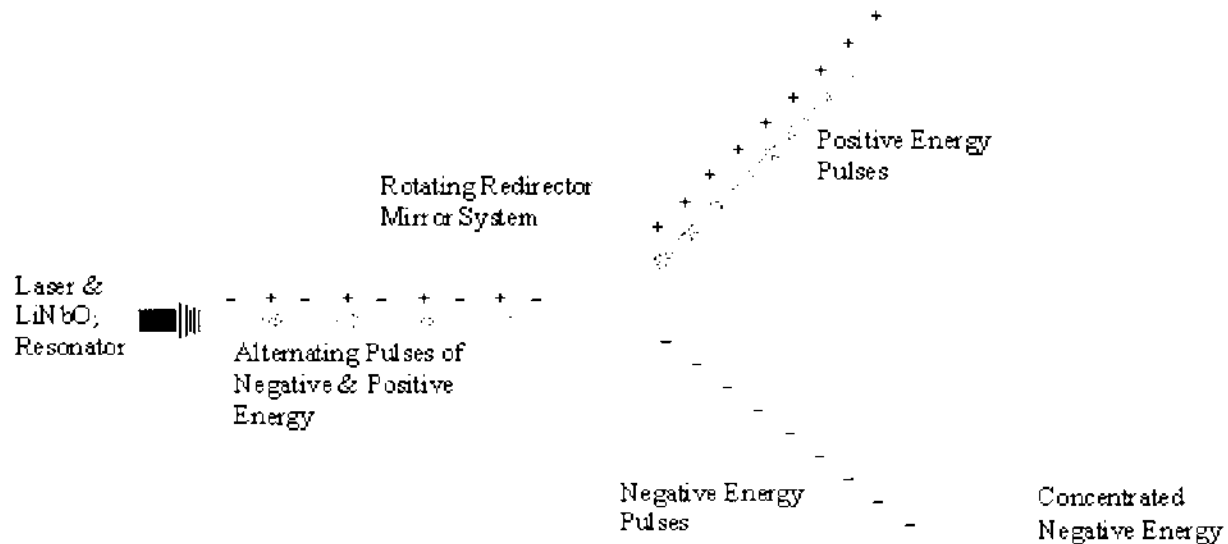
Positive Energy Pulses

Rotating Redirector Mirror System

Laser & $LiNbO_3$ Resonator

- + - + - + - + -

Alternating Pulses of Negative & Positive Energy

Negative Energy Pulses

Concentrated Negative Energy